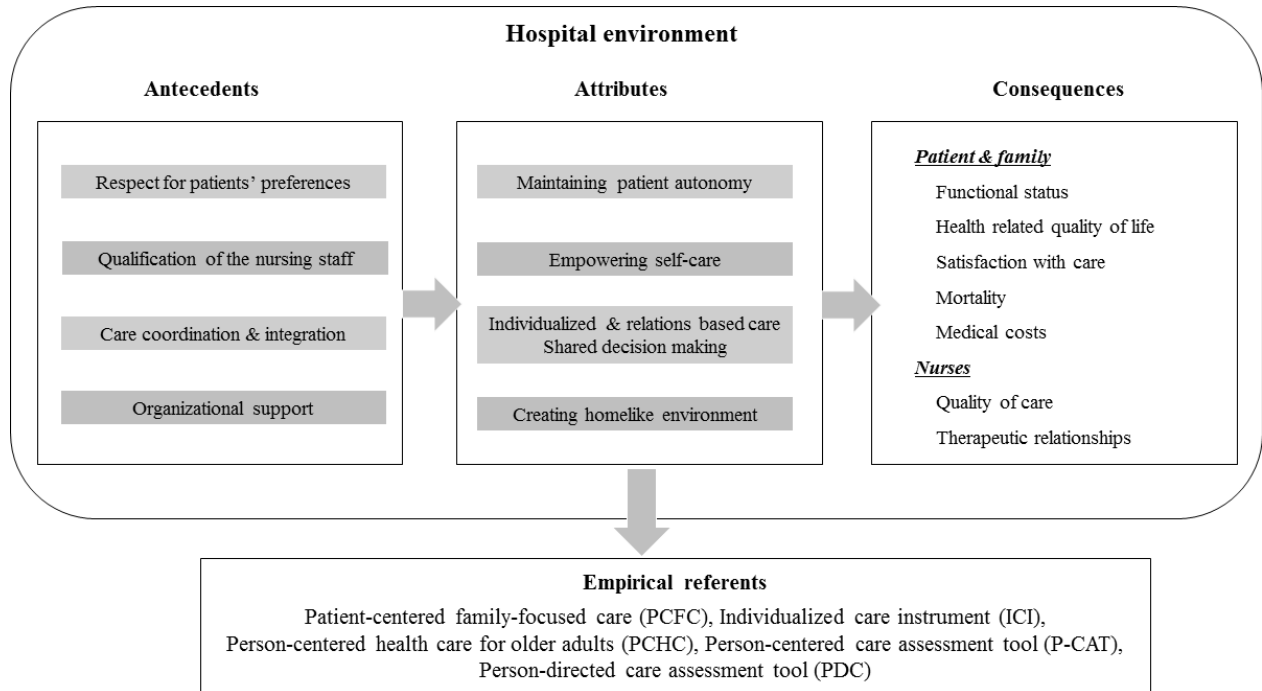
Hospital environment

Antecedents

Respect for patients' preferences

Qualification of the nursing staff

Care coordination & integration

Organizational support

Attributes

Maintaining patient autonomy

Empowering self-care

Individualized & relations based care
Shared decision making

Creating homelike environment

Consequences

Patient & family

Functional status

Health related quality of life

Satisfaction with care

Mortality

Medical costs

Nurses

Quality of care

Therapeutic relationships

Empirical referents

Patient-centered family-focused care (PCFC), Individualized care instrument (ICI), Person-centered health care for older adults (PCHC), Person-centered care assessment tool (P-CAT), Person-directed care assessment tool (PDC)